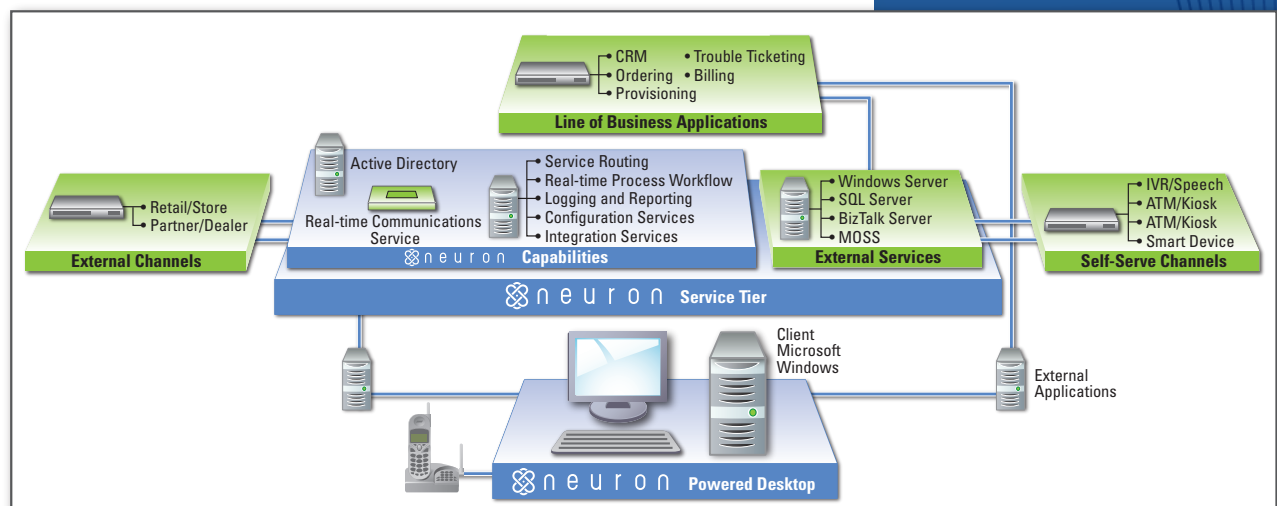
CRM
Ordering
Provisioning
Trouble Ticketing
Billing

Line of Business Applications

Active Directory

Real-time Communications Service

Service Routing
Real-time Process Workflow
Logging and Reporting
Configuration Services
Integration Services

neuron Capabilities

Retail/Store
Partner/Dealer

External Channels

Windows Server
SQL Server
BizTalk Server
MOSS

External Services

IVR/Speech
ATM/Kiosk
ATM/Kiosk
Smart Device

Self-Serve Channels

neuron Service Tier

Client
Microsoft
Windows

External
Applications

neuron Powered Desktop